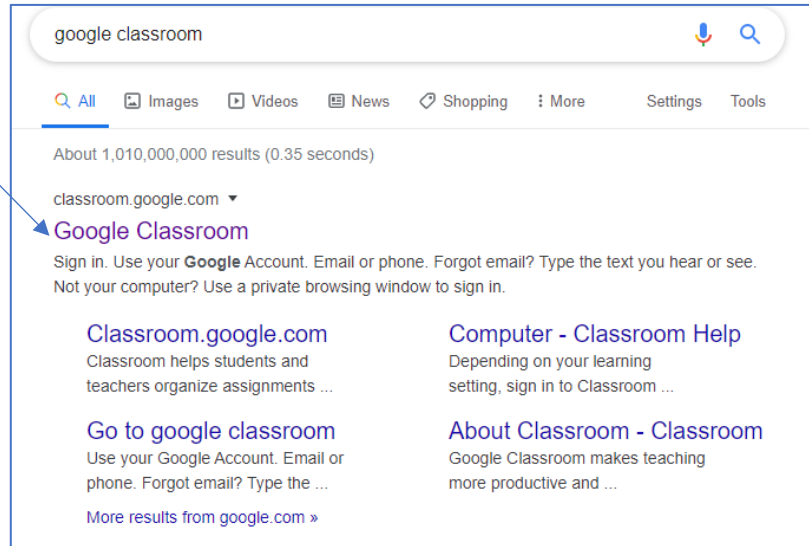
google classroom

All Images Videos News Shopping More Settings Tools

About 1,010,000,000 results (0.35 seconds)

classroom.google.com

Google Classroom

Sign in. Use your **Google** Account. Email or phone. Forgot email? Type the text you hear or see. Not your computer? Use a private browsing window to sign in.

Classroom.google.com
Classroom helps students and teachers organize assignments ...

Computer - Classroom Help
Depending on your learning setting, sign in to Classroom ...

Go to google classroom
Use your Google Account. Email or phone. Forgot email? Type the ...

About Classroom - Classroom
Google Classroom makes teaching more productive and ...

More results from google.com »